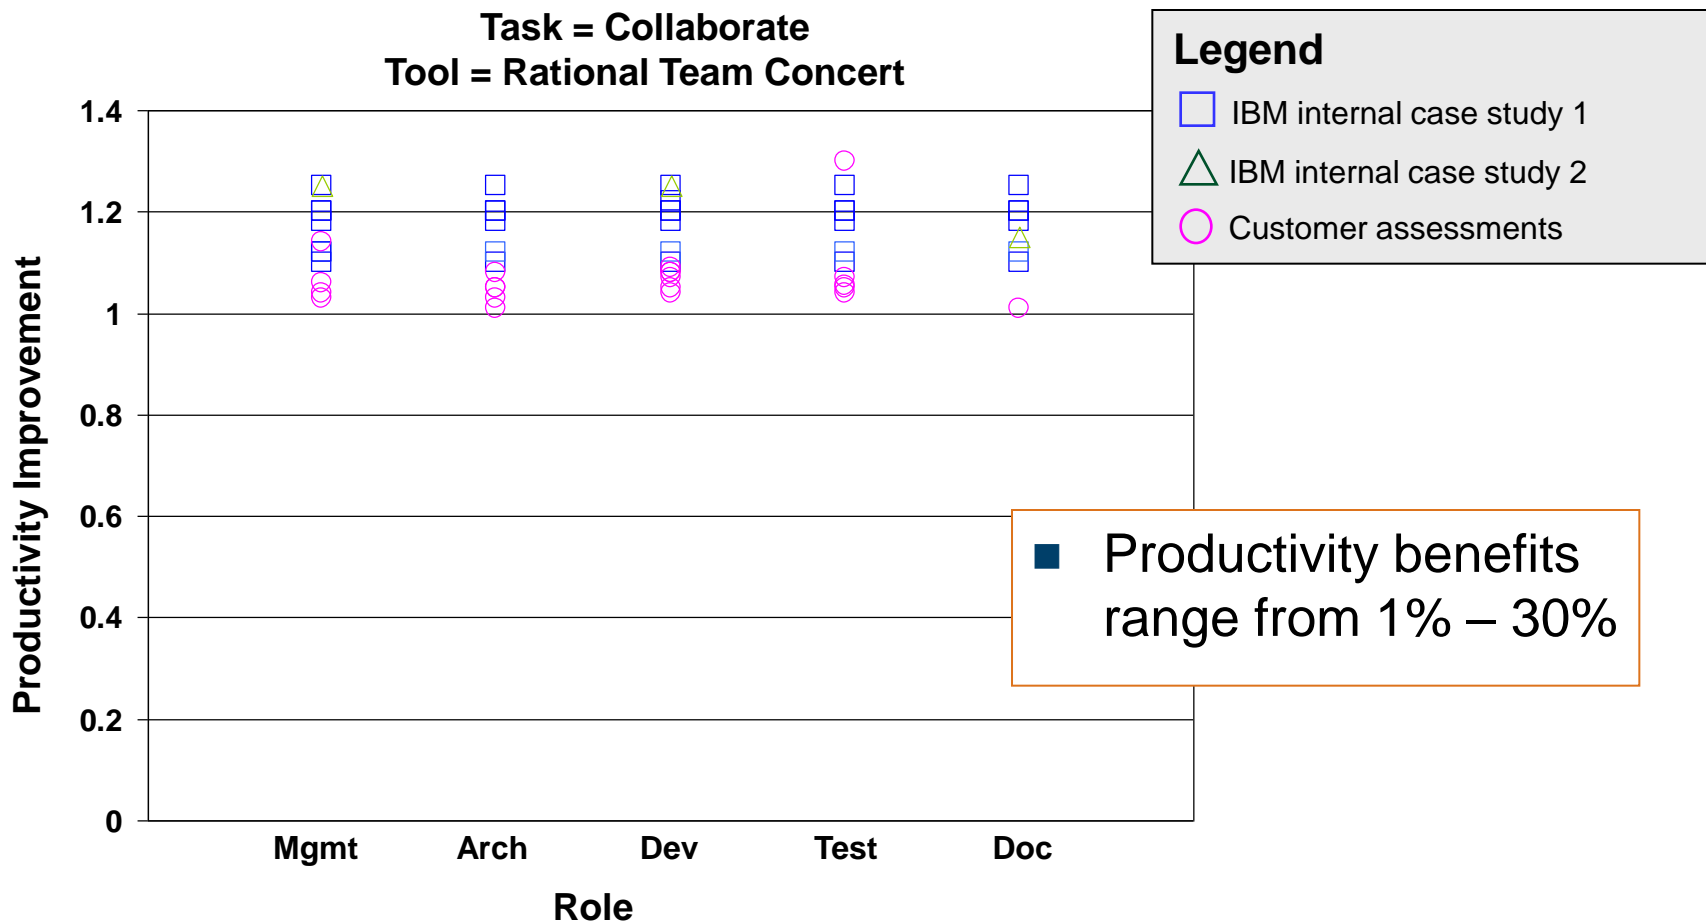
Task = Collaborate
Tool = Rational Team Concert

Productivity Improvement

1.4
1.2
1
0.8
0.6
0.4
0.2
0

Mgmt
Arch
Dev
Test
Doc

Role

Legend
IBM internal case study 1
IBM internal case study 2
Customer assessments

■ Productivity benefits range from 1% – 30%